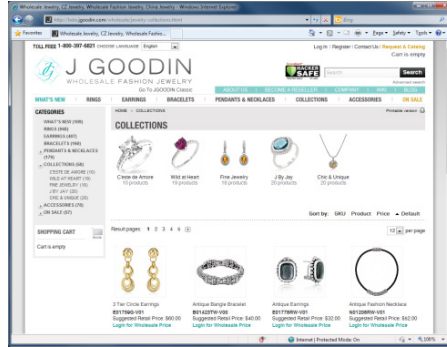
Wholesale Jewelry, CZ Jewelry, Wholesale Fashion Jewelry, Chic Jewelry - Windows Internet Explorer

http://www.jgoodin.com/wholesale-jewelry-collections.html

Bing

Favorites

Wholesale Jewelry, CZ Jewelry, Wholesale Fashio...

Page ▾ Safety ▾ Tools ▾

TOLL FREE 1-800-397-6821 CHOOSE LANGUAGE English

Log In | Register | Contact Us | Request A Catalog

Cart is empty

J GOODIN

WHOLESALE FASHION JEWELRY

Go To JGOODIN Classic

HACKER SAFE

Search

Advanced search

ABOUT US | BECOME A RESELLER | COMPANY | FAQ | BLOG

WHAT'S NEW | RINGS | EARRINGS | BRACELETS | PENDANTS & NECKLACES | COLLECTIONS | ACCESSORIES | ON SALE

CATEGORIES

WHAT'S NEW (308)
RINGS (960)
EARRINGS (487)
BRACELETS (169)
PENDANTS & NECKLACES (370)
COLLECTIONS (58)
COSTE DE AMORE (10)
WILD AT HEART (19)
FINE JEWELRY (15)
J BY JAY (20)
CHIC & UNIQUE (20)
ACCESSORIES (29)
ON SALE (57)

SHOPPING CART

Cart is empty

HOME > COLLECTIONS

Printable version

COLLECTIONS

Coste de Amore
10 products

Wild at Heart
19 products

Fine Jewelry
15 products

J By Jay
20 products

Chic & Unique
20 products

Sort by: SKU Product Price ▲ Default

Result pages: 1 2 3 4 5

12 per page

3 Tier Circle Earrings
E81758G-V01
Suggested Retail Price: $60.00
Login for Wholesale Price

Antique Bangle Bracelet
B01423TW-V00
Suggested Retail Price: $50.00
Login for Wholesale Price

Antique Earrings
E81778RW-V01
Suggested Retail Price: $32.00
Login for Wholesale Price

Antique Fashion Necklace
N01209RW-V01
Suggested Retail Price: $42.00
Login for Wholesale Price

Internet | Protected Mode: On

100%